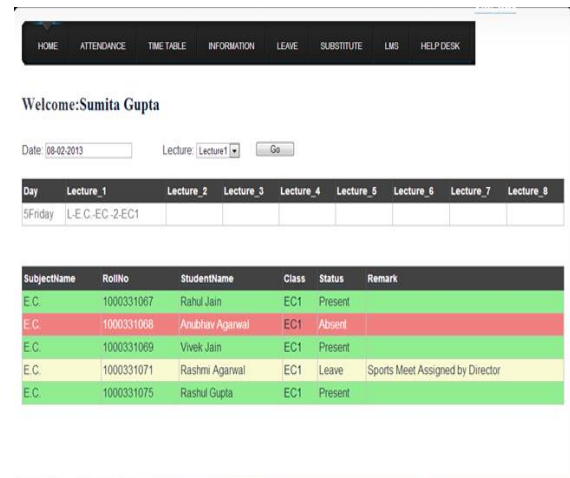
HOME ATTENDANCE TIME TABLE INFORMATION LEAVE SUBSTITUTE LMS HELP DESK

Welcome:Sumita Gupta

Date: 08-02-2013 Lecture: Lecture1 Go

| Day | Lecture_1 | Lecture_2 | Lecture_3 | Lecture_4 | Lecture_5 | Lecture_6 | Lecture_7 | Lecture_8 |
|---|---|---|---|---|---|---|---|---|
| 5Friday | L-E.C.-EC-2-EC1 | | | | | | | |

| SubjectName | RollNo | StudentName | Class | Status | Remark |
|---|---|---|---|---|---|
| E.C. | 1000331067 | Rahul Jain | EC1 | Present | |
| E.C. | 1000331068 | Anubhav Agarwal | EC1 | Absent | |
| E.C. | 1000331069 | Vivek Jain | EC1 | Present | |
| E.C. | 1000331071 | Rashmi Agarwal | EC1 | Leave | Sports Meet Assigned by Director |
| E.C. | 1000331075 | Rashul Gupta | EC1 | Present | |